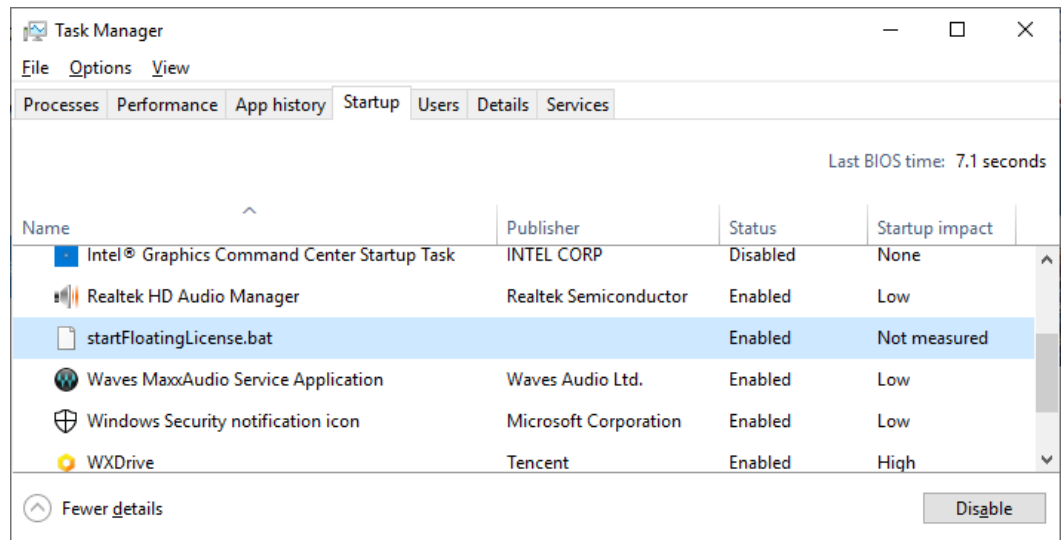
Task Manager

File Options View

Processes Performance App history Startup Users Details Services

Last BIOS time: 7.1 seconds

| Name | Publisher | Status | Startup impact |
|---|---|---|---|
| Intel® Graphics Command Center Startup Task | INTEL CORP | Disabled | None |
| Realtek HD Audio Manager | Realtek Semiconductor | Enabled | Low |
| startFloatingLicense.bat | | Enabled | Not measured |
| Waves MaxxAudio Service Application | Waves Audio Ltd. | Enabled | Low |
| Windows Security notification icon | Microsoft Corporation | Enabled | Low |
| WXDrive | Tencent | Enabled | High |

Fewer details

Disable